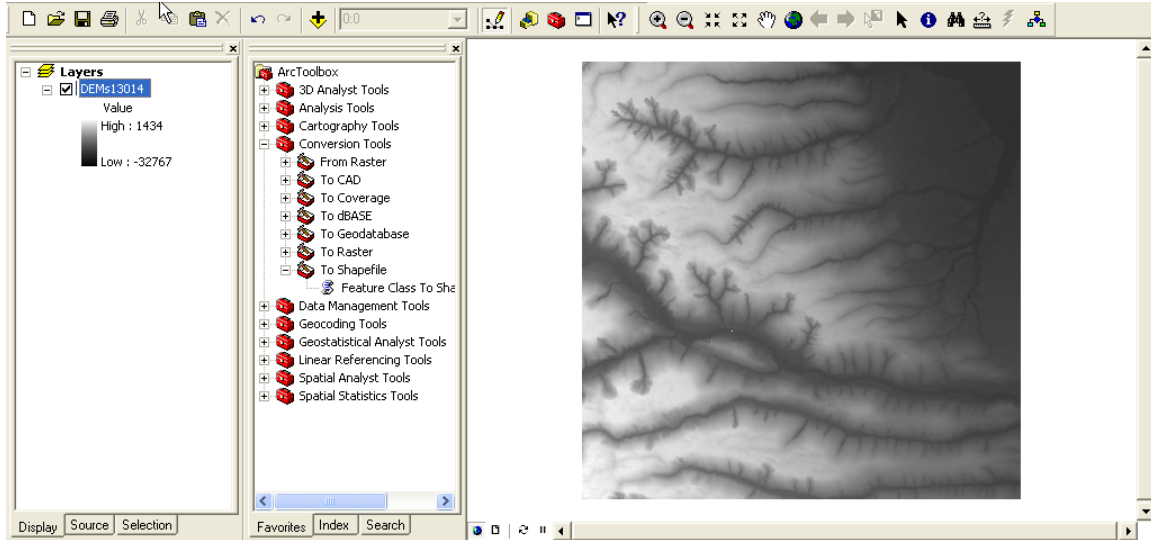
1:0

Layers
DEMs13014
Value
High : 1434
Low : -32767

ArcToolbox
3D Analyst Tools
Analysis Tools
Cartography Tools
Conversion Tools
From Raster
To CAD
To Coverage
To dBASE
To Geodatabase
To Raster
To Shapefile
Feature Class To Sha
Data Management Tools
Geocoding Tools
Geostatistical Analyst Tools
Linear Referencing Tools
Spatial Analyst Tools
Spatial Statistics Tools

Display | Source | Selection

Favorites | Index | Search